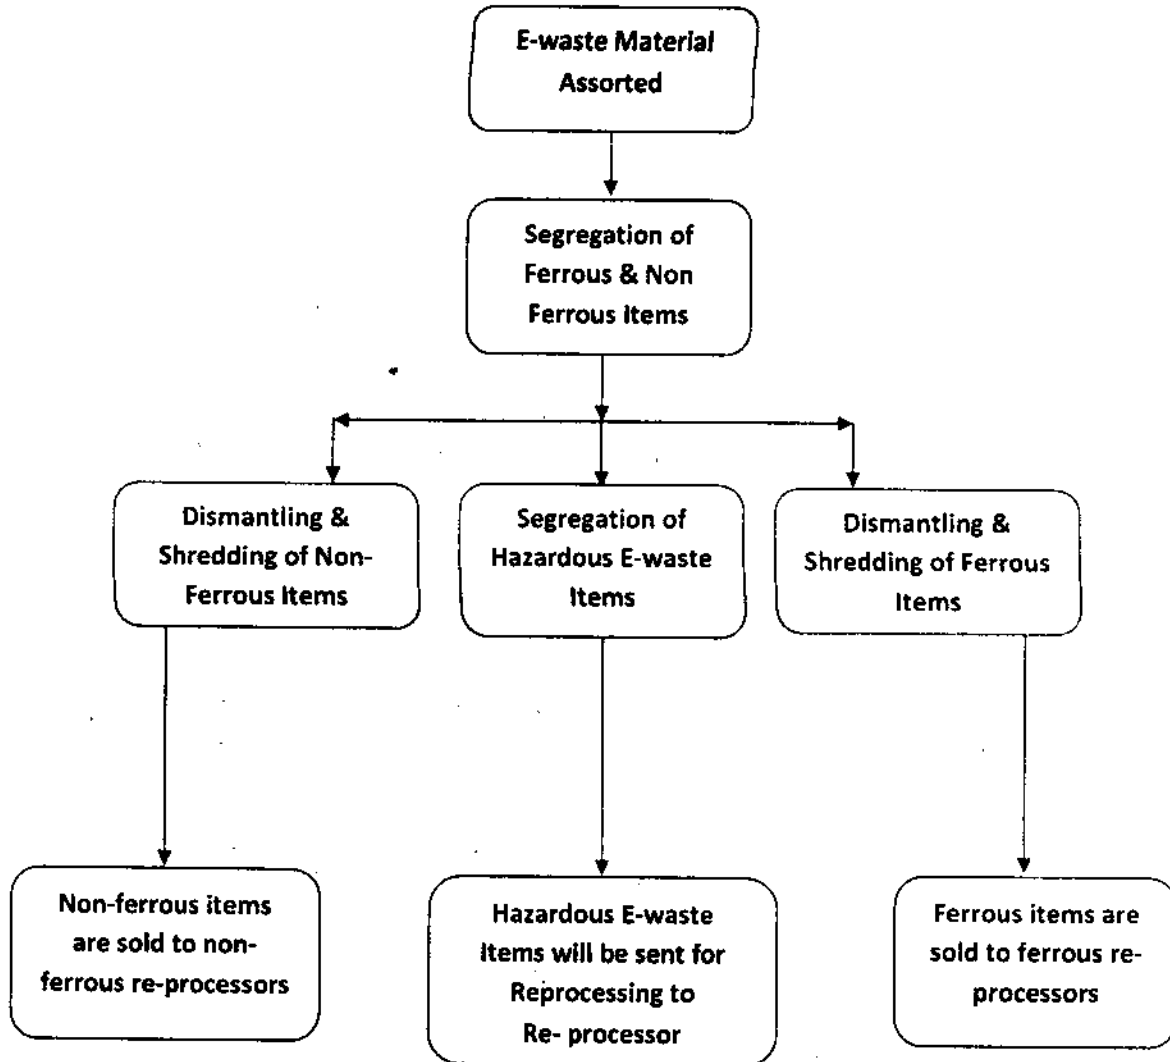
E-waste Material Assorted

Segregation of Ferrous & Non Ferrous Items

Dismantling & Shredding of Non-Ferrous Items

Segregation of Hazardous E-waste Items

Dismantling & Shredding of Ferrous Items

Non-ferrous items are sold to non-ferrous re-processors

Hazardous E-waste Items will be sent for Reprocessing to Re- processor

Ferrous items are sold to ferrous re-processors